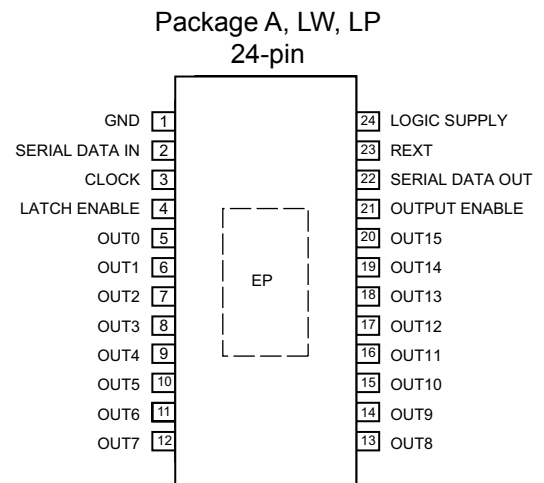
Package A, LW, LP
24-pin

GND 1
SERIAL DATA IN 2
CLOCK 3
LATCH ENABLE 4
OUT0 5
OUT1 6
OUT2 7
OUT3 8
OUT4 9
OUT5 10
OUT6 11
OUT7 12

EP

24 LOGIC SUPPLY
23 REXT
22 SERIAL DATA OUT
21 OUTPUT ENABLE
20 OUT15
19 OUT14
18 OUT13
17 OUT12
16 OUT11
15 OUT10
14 OUT9
13 OUT8